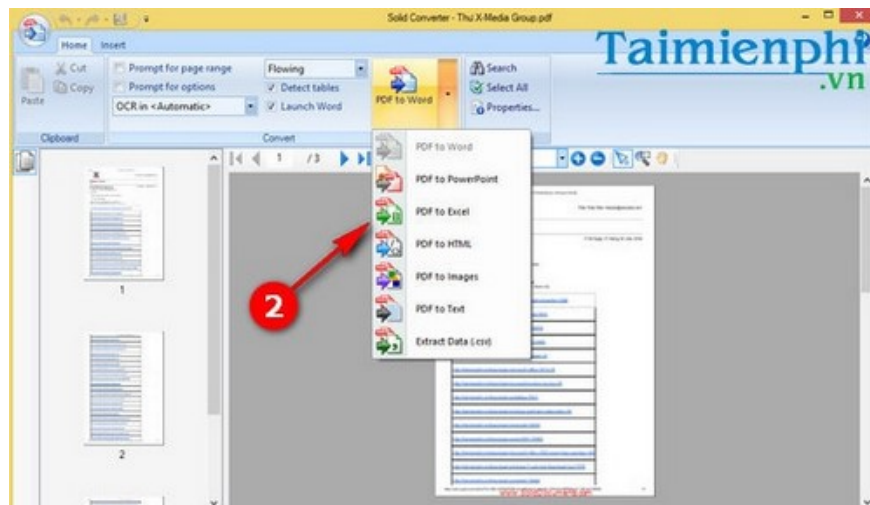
Solid Converter - Thư X-Media Group.pdf

Taimienphi
.vn

Home
Insert

Cut
Copy
Paste
Clipboard

Prompt for page range
Prompt for options
OCR in <Automatic>

Flowing
Detect tables
Launch Word
Convert

PDF to Word

Search
Select All
Properties...

1
/3

PDF to Word
PDF to PowerPoint
PDF to Excel
PDF to HTML
PDF to Images
PDF to Text
Extract Data (.csv)

2

1

2